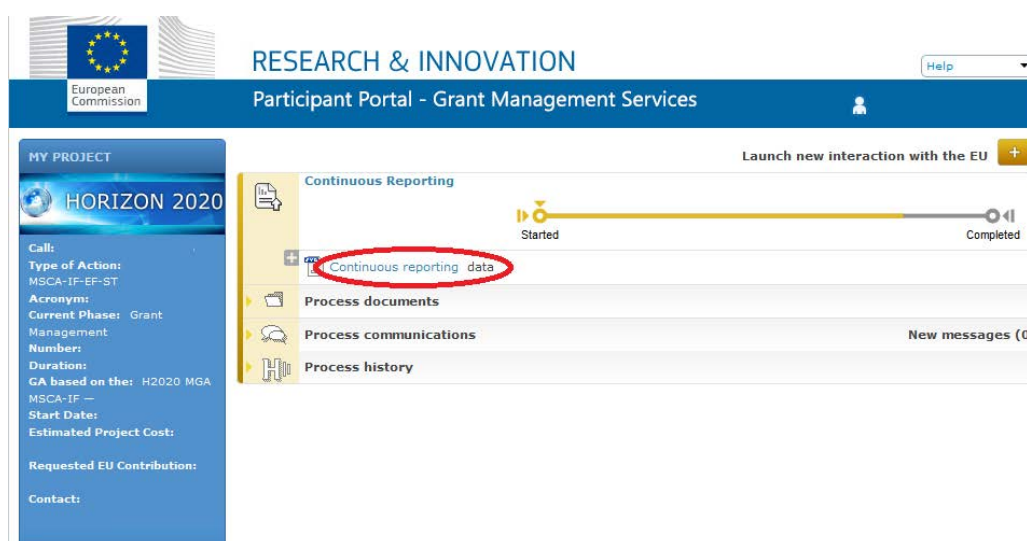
European Commission

RESEARCH & INNOVATION

Help

Participant Portal - Grant Management Services

MY PROJECT

HORIZON 2020

Call:
Type of Action: MSCA-IF-EF-ST
Acronym:
Current Phase: Grant Management
Number:
Duration:
GA based on the: H2020 MGA MSCA-IF —
Start Date:
Estimated Project Cost:

Requested EU Contribution:

Contact:

Launch new interaction with the EU

Continuous Reporting

Started

Completed

Continuous reporting data

Process documents

Process communications

New messages (0

Process history